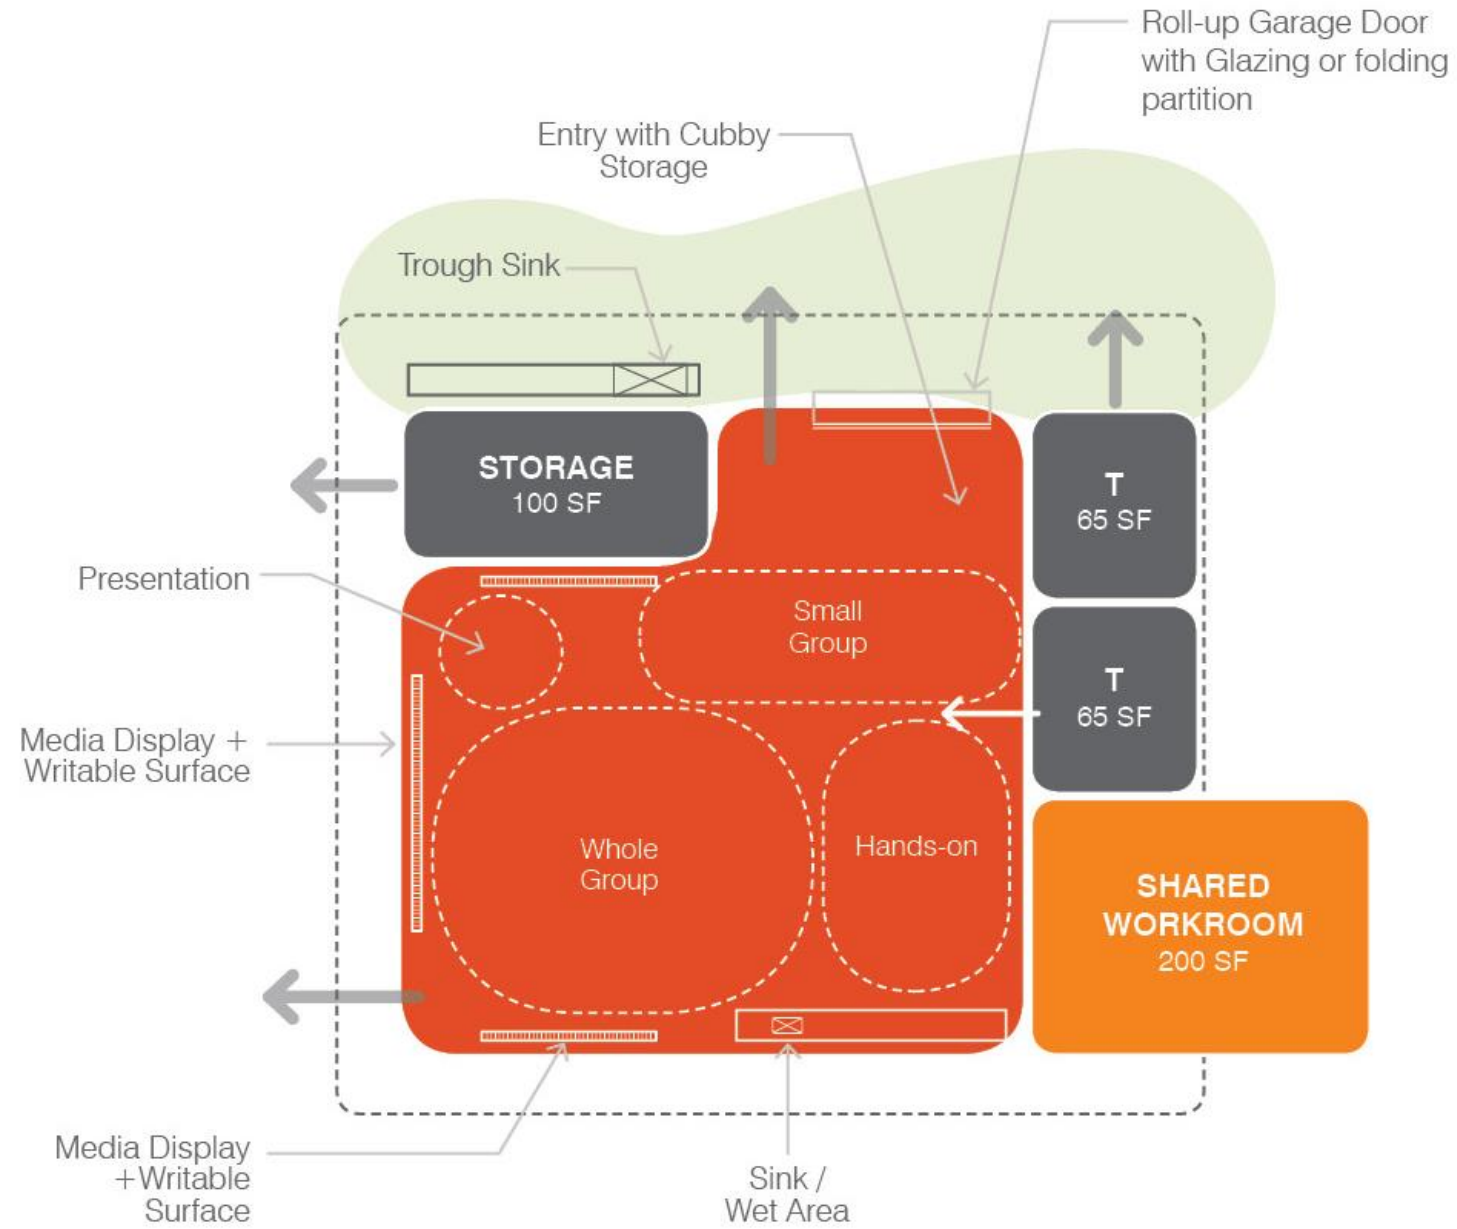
Roll-up Garage Door with Glazing or folding partition

Entry with Cubby Storage

Trough Sink

STORAGE
100 SF

T
65 SF

Presentation

Small Group

T
65 SF

Media Display + Writable Surface

Whole Group

Hands-on

SHARED WORKROOM
200 SF

Media Display + Writable Surface

Sink / Wet Area